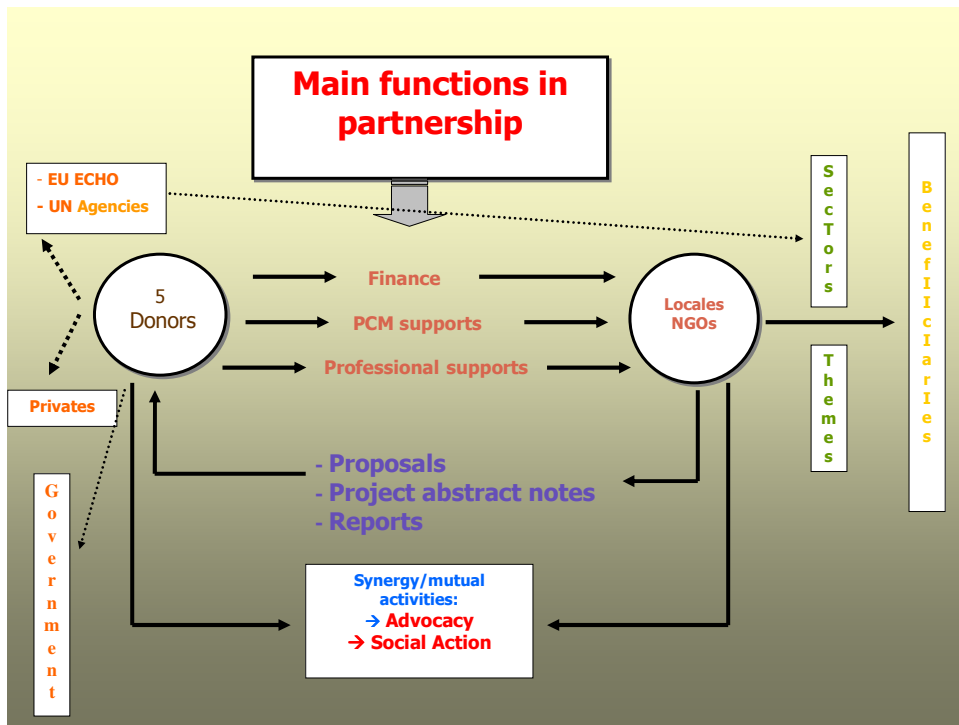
Main functions in partnership

- EU ECHO
- UN Agencies

5 Donors

Finance

PCM supports

Professional supports

Locales NGOs

SecTors

Themes

BenefIICIarIes

Privates

Government

- Proposals
- Project abstract notes
- Reports

Synergy/mutual activities:
→ Advocacy
→ Social Action